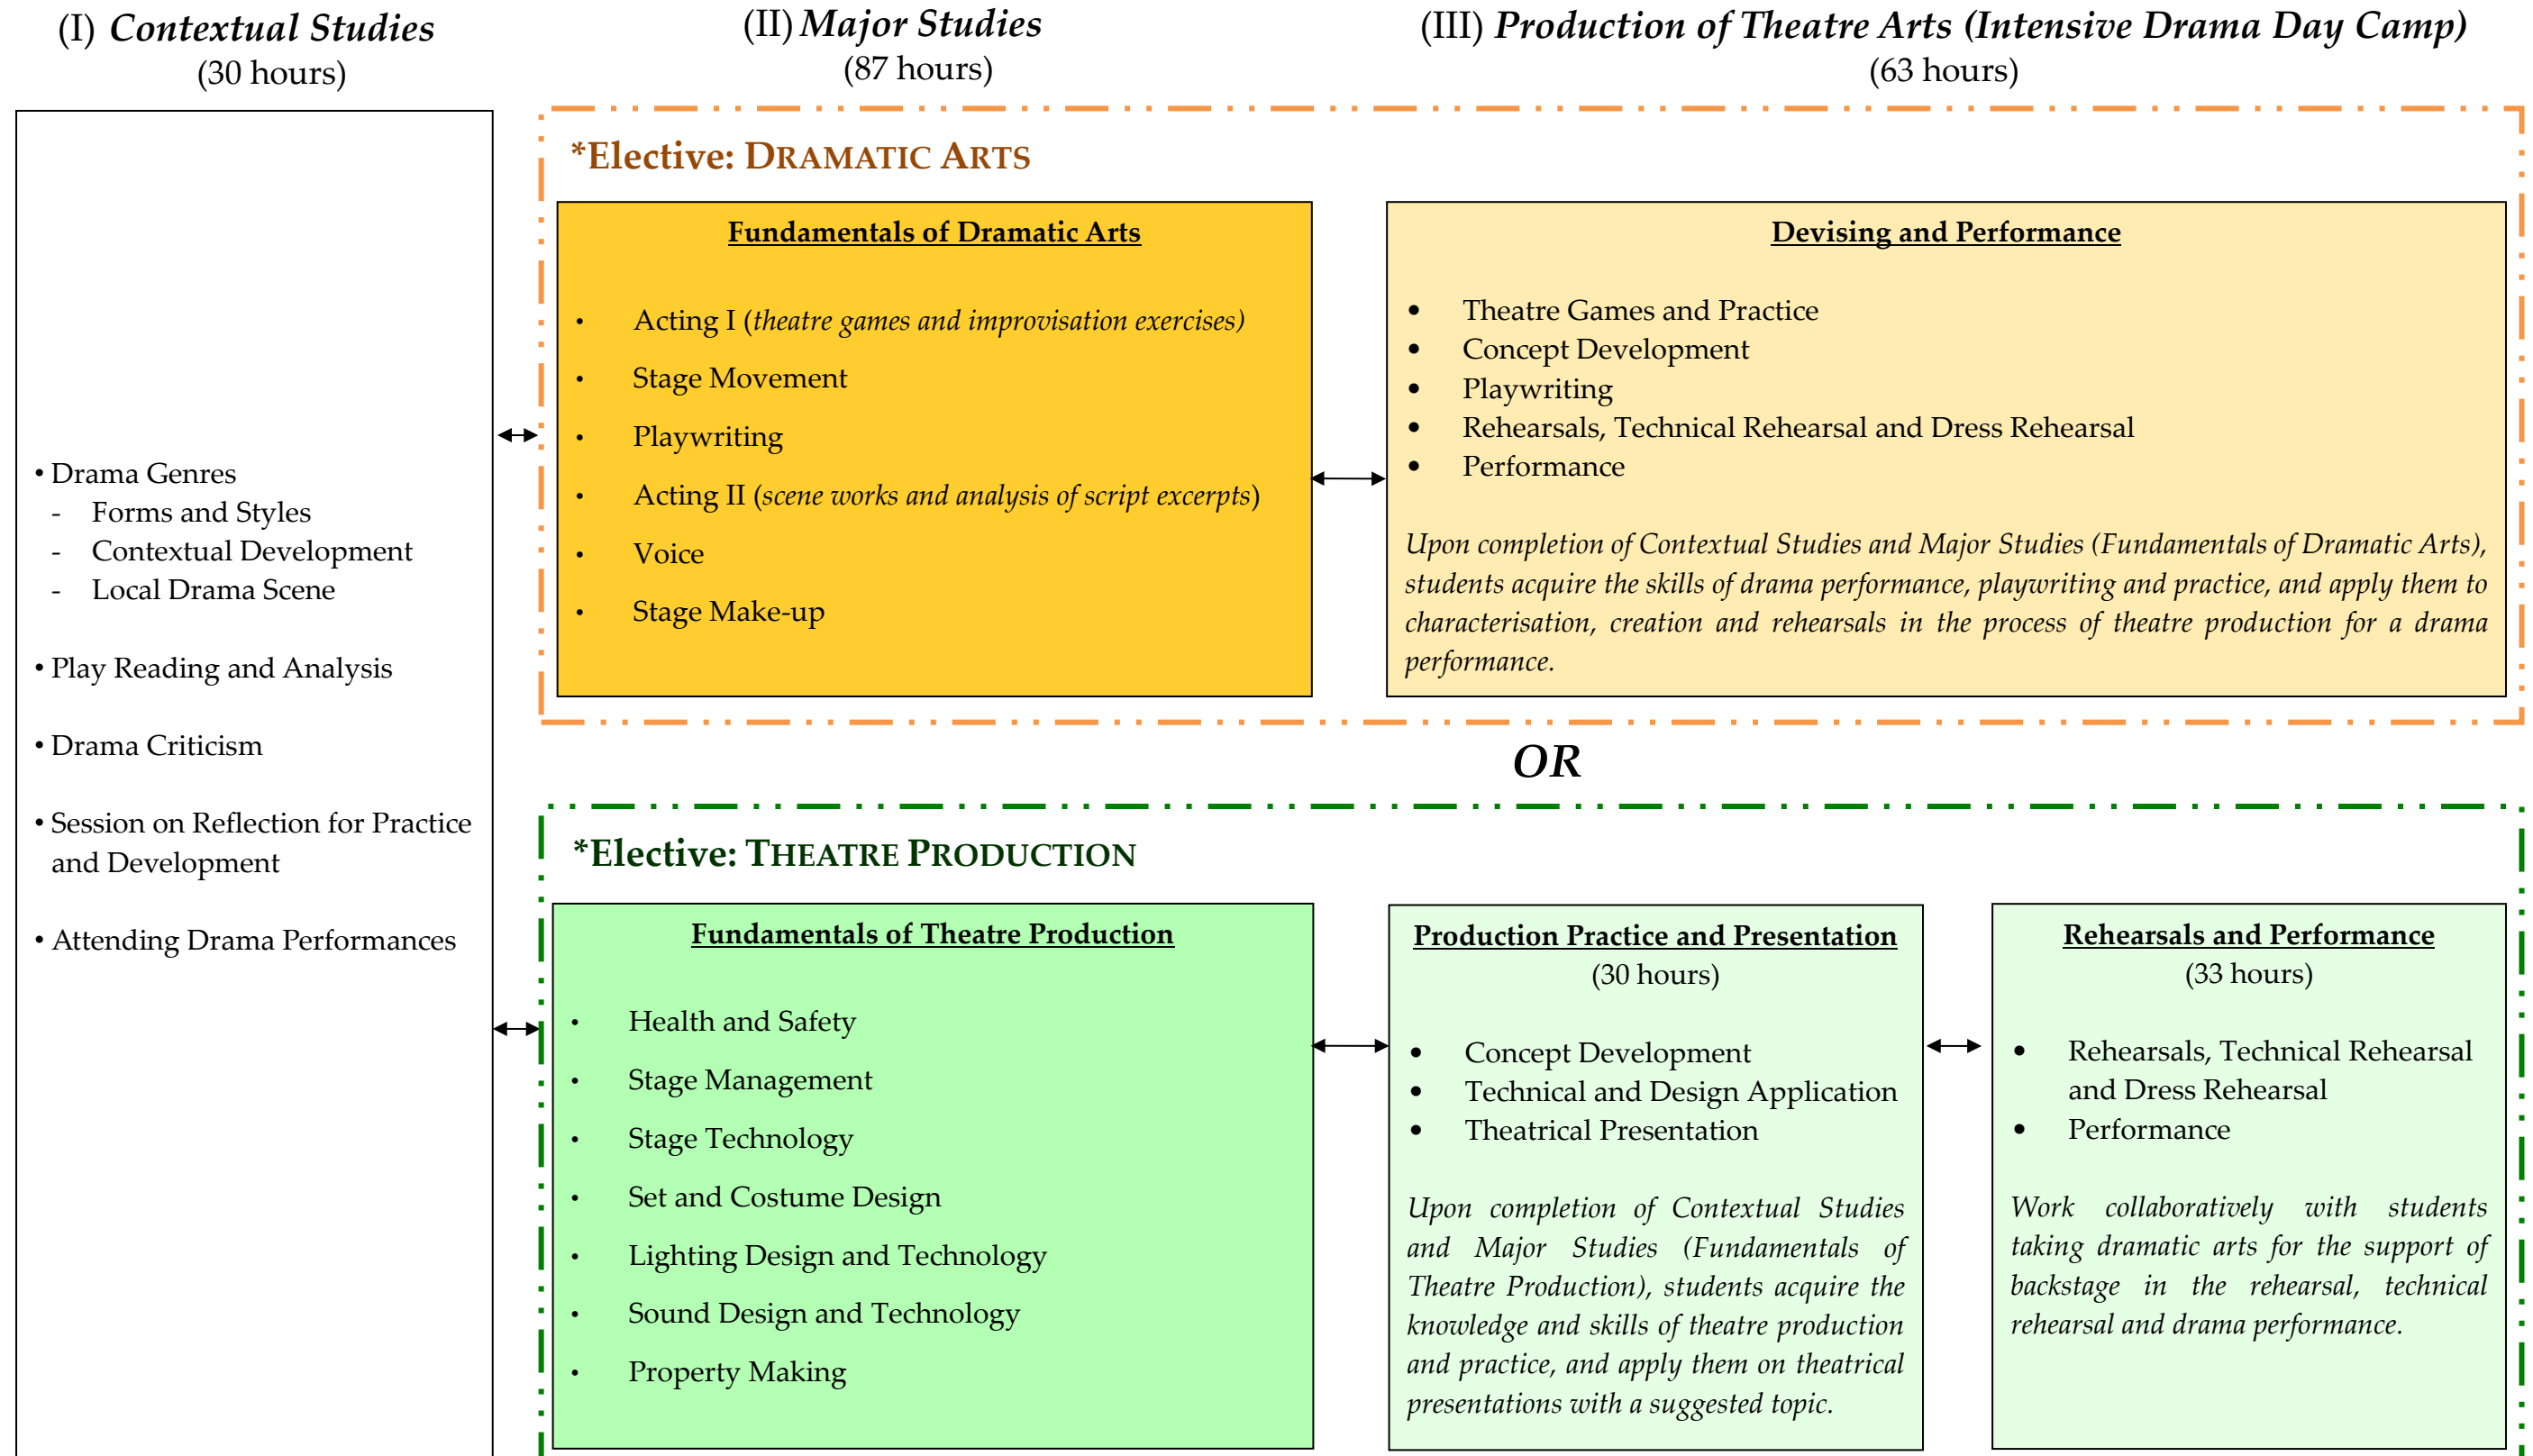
(I) *Contextual Studies*
(30 hours)

(II) *Major Studies*
(87 hours)

(III) *Production of Theatre Arts (Intensive Drama Day Camp)*
(63 hours)

• Drama Genres
- Forms and Styles
- Contextual Development
- Local Drama Scene

• Play Reading and Analysis

• Drama Criticism

• Session on Reflection for Practice and Development

• Attending Drama Performances

*Elective: DRAMATIC ARTS

Fundamentals of Dramatic Arts

• Acting I (*theatre games and improvisation exercises*)
• Stage Movement
• Playwriting
• Acting II (*scene works and analysis of script excerpts*)
• Voice
• Stage Make-up

Devising and Performance

• Theatre Games and Practice
• Concept Development
• Playwriting
• Rehearsals, Technical Rehearsal and Dress Rehearsal
• Performance

*Upon completion of Contextual Studies and Major Studies (Fundamentals of Dramatic Arts), students acquire the skills of drama performance, playwriting and practice, and apply them to characterisation, creation and rehearsals in the process of theatre production for a drama performance.*

*OR*

*Elective: THEATRE PRODUCTION

Fundamentals of Theatre Production

• Health and Safety
• Stage Management
• Stage Technology
• Set and Costume Design
• Lighting Design and Technology
• Sound Design and Technology
• Property Making

Production Practice and Presentation
(30 hours)

• Concept Development
• Technical and Design Application
• Theatrical Presentation

*Upon completion of Contextual Studies and Major Studies (Fundamentals of Theatre Production), students acquire the knowledge and skills of theatre production and practice, and apply them on theatrical presentations with a suggested topic.*

Rehearsals and Performance
(33 hours)

• Rehearsals, Technical Rehearsal and Dress Rehearsal
• Performance

*Work collaboratively with students taking dramatic arts for the support of backstage in the rehearsal, technical rehearsal and drama performance.*